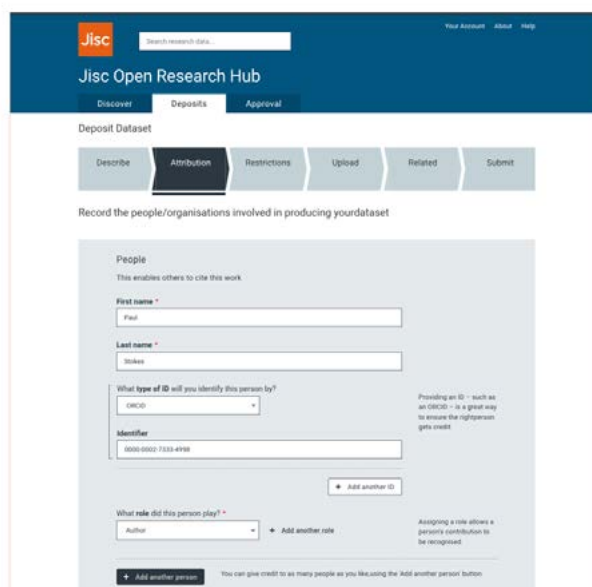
Jisc

Search research data...

Your Account About Help

Jisc Open Research Hub

Discover Deposits Approval

Deposit Dataset

Describe Attribution Restrictions Upload Related Submit

Record the people/organisations involved in producing yourdataset

People

This enables others to cite this work

First name *

Paul

Last name *

Stokes

What type of ID will you identify this person by?

ORCID

Providing an ID – such as an ORCID – is a great way to ensure the rightperson gets credit

Identifier

0000-0002-7333-4998

+ Add another ID

What role did this person play? *

Author

+ Add another role

Assigning a role allows a person's contribution to be recognised

+ Add another person

You can give credit to as many people as you like,using the 'Add another person' button